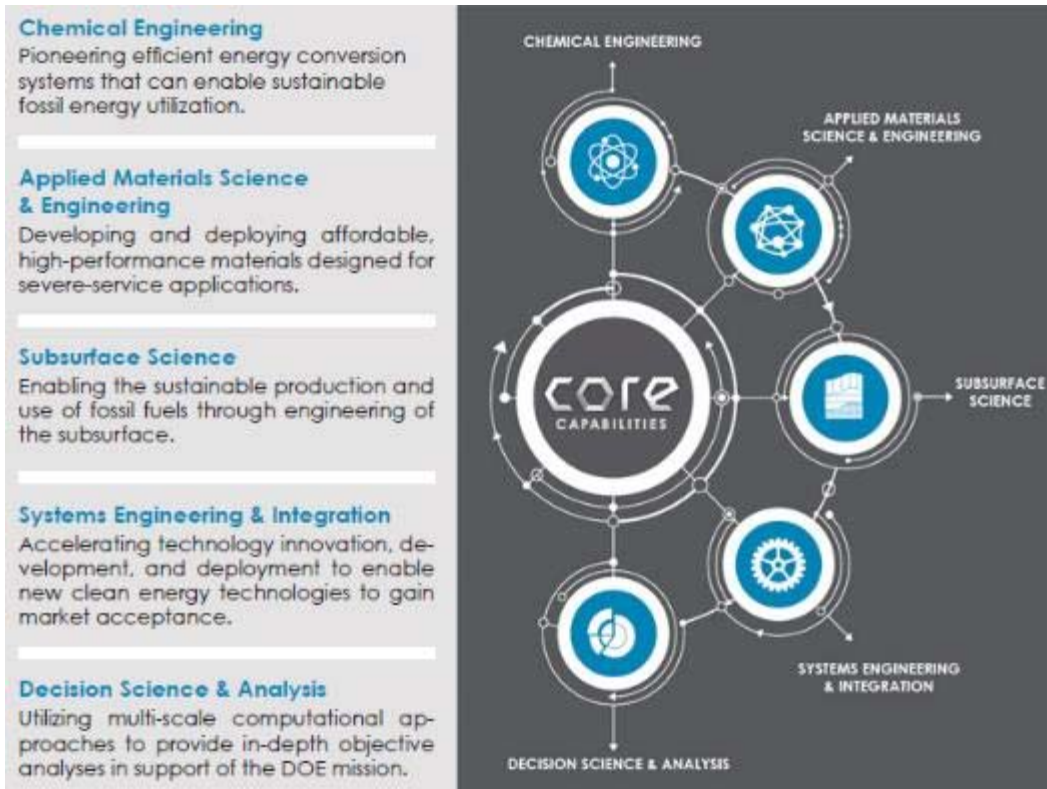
Chemical Engineering
Pioneering efficient energy conversion systems that can enable sustainable fossil energy utilization.

Applied Materials Science & Engineering
Developing and deploying affordable, high-performance materials designed for severe-service applications.

Subsurface Science
Enabling the sustainable production and use of fossil fuels through engineering of the subsurface.

Systems Engineering & Integration
Accelerating technology innovation, development, and deployment to enable new clean energy technologies to gain market acceptance.

Decision Science & Analysis
Utilizing multi-scale computational approaches to provide in-depth objective analyses in support of the DOE mission.

CHEMICAL ENGINEERING

APPLIED MATERIALS SCIENCE & ENGINEERING

CORE CAPABILITIES

SUBSURFACE SCIENCE

SYSTEMS ENGINEERING & INTEGRATION

DECISION SCIENCE & ANALYSIS